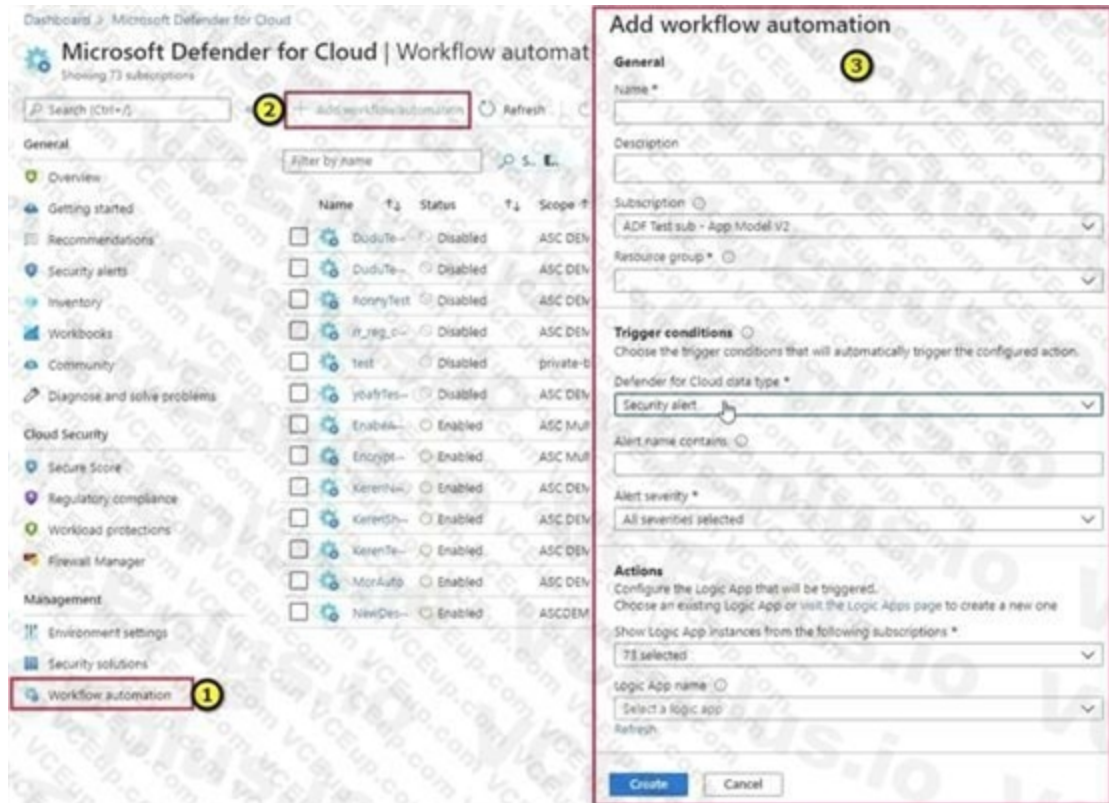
Dashboard > Microsoft Defender for Cloud

Microsoft Defender for Cloud | Workflow automat

Showing 73 subscriptions

Search (Ctrl+/)

2 + Add workflow automation

Refresh

General

Overview

Getting started

Recommendations

Security alerts

Inventory

Workbooks

Community

Diagnose and solve problems

Cloud Security

Secure Score

Regulatory compliance

Workload protections

Firewall Manager

Management

Environment settings

Security solutions

Workflow automation 1

Filter by name

S. E.

| | Name | Status | Scope |
|---|---|---|---|
| | DuduTe-- | Disabled | ASC DEM |
| | DuduTe-- | Disabled | ASC DEM |
| | RonnyTest | Disabled | ASC DEM |
| | rr_reg_c-- | Disabled | ASC DEM |
| | test | Disabled | private-b |
| | ybafrTes-- | Disabled | ASC DEM |
| | Enable-- | Enabled | ASC Mul |
| | Encrypt-- | Enabled | ASC Mul |
| | KerenN-- | Enabled | ASC DEM |
| | KerenSh-- | Enabled | ASC DEM |
| | KerenTe-- | Enabled | ASC DEM |
| | MorAuto | Enabled | ASC DEM |
| | NewDes-- | Enabled | ASCDEM |

Add workflow automation

3

General

Name *

Description

Subscription

ADF Test sub - App Model V2

Resource group *

Trigger conditions

Choose the trigger conditions that will automatically trigger the configured action.

Defender for Cloud data type *

Security alert

Alert name contains

Alert severity *

All severities selected

Actions

Configure the Logic App that will be triggered.

Choose an existing Logic App or visit the Logic Apps page to create a new one

Show Logic App instances from the following subscriptions *

73 selected

Logic App name

Select a logic app

Refresh

Create

Cancel